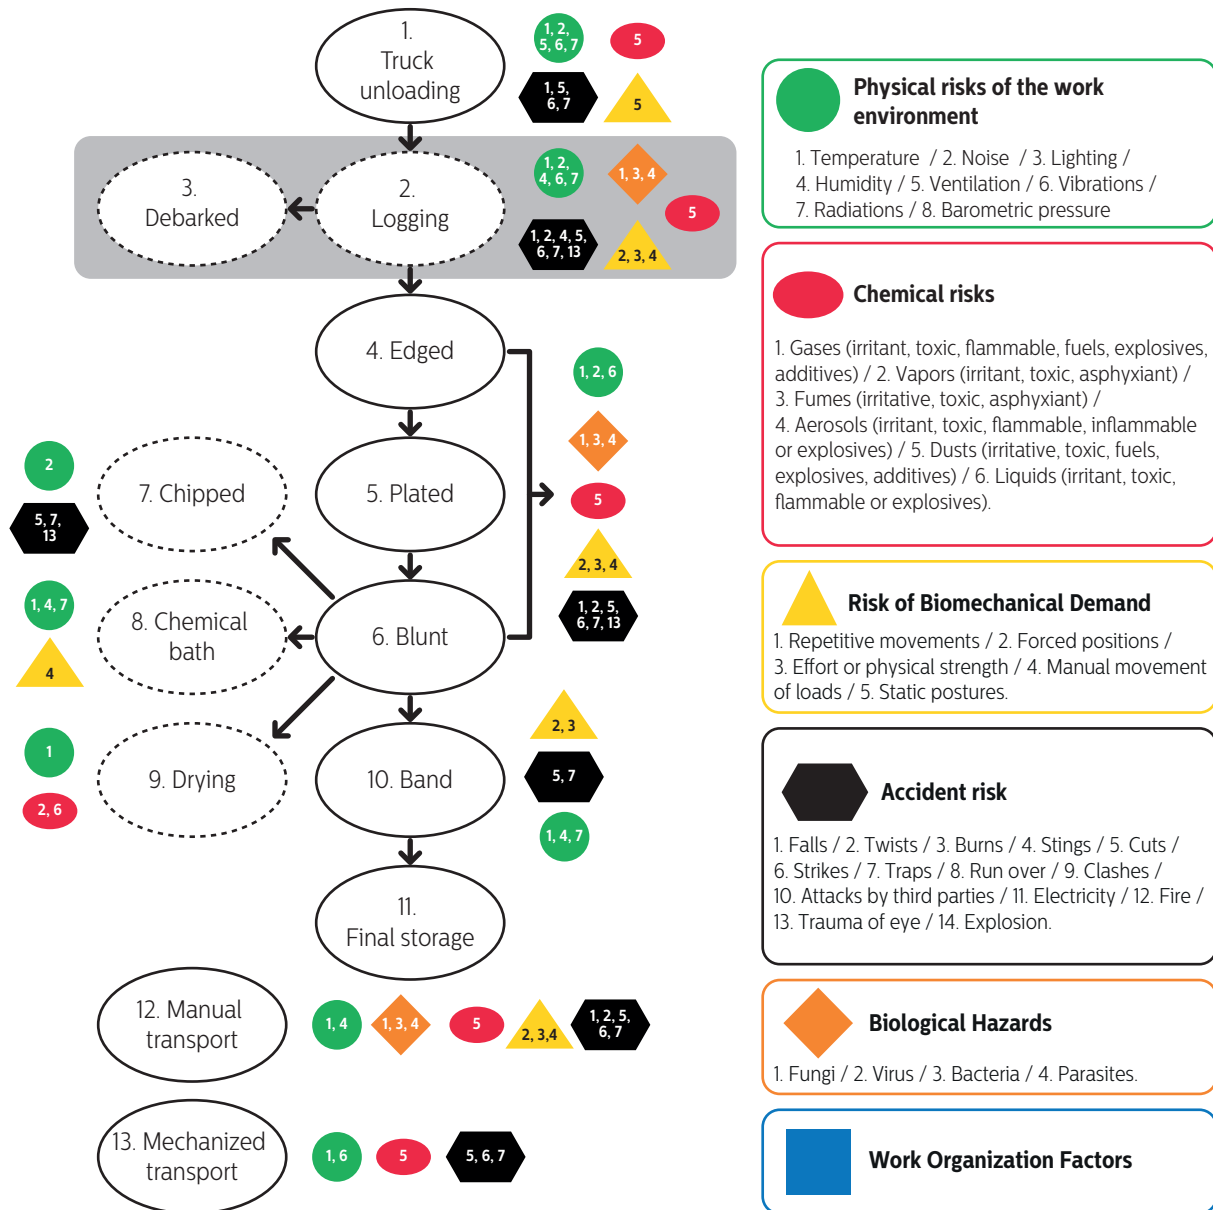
1. Truck unloading

1, 2, 5, 6, 7

5

1, 5, 6, 7

5

3. Debarked

2. Logging

1, 2, 4, 6, 7

1, 3, 4

5

1, 2, 4, 5, 6, 7, 13

2, 3, 4

4. Edged

1, 2, 6

1, 3, 4

5. Plated

5

2, 3, 4

1, 2, 5, 6, 7, 13

7. Chipped

2

5, 7, 13

6. Blunt

8. Chemical bath

1, 4, 7

4

9. Drying

1

2, 6

10. Band

2, 3

5, 7

1, 4, 7

11. Final storage

12. Manual transport

1, 4

1, 3, 4

5

2, 3,4

1, 2, 5, 6, 7

13. Mechanized transport

1, 6

5

5, 6, 7

Physical risks of the work environment

1. Temperature / 2. Noise / 3. Lighting / 4. Humidity / 5. Ventilation / 6. Vibrations / 7. Radiations / 8. Barometric pressure

Chemical risks

1. Gases (irritant, toxic, flammable, fuels, explosives, additives) / 2. Vapors (irritant, toxic, asphyxiant) / 3. Fumes (irritative, toxic, asphyxiant) / 4. Aerosols (irritant, toxic, flammable, inflammable or explosives) / 5. Dusts (irritative, toxic, fuels, explosives, additives) / 6. Liquids (irritant, toxic, flammable or explosives).

Risk of Biomechanical Demand

1. Repetitive movements / 2. Forced positions / 3. Effort or physical strength / 4. Manual movement of loads / 5. Static postures.

Accident risk

1. Falls / 2. Twists / 3. Burns / 4. Stings / 5. Cuts / 6. Strikes / 7. Traps / 8. Run over / 9. Clashes / 10. Attacks by third parties / 11. Electricity / 12. Fire / 13. Trauma of eye / 14. Explosion.

Biological Hazards

1. Fungi / 2. Virus / 3. Bacteria / 4. Parasites.

Work Organization Factors